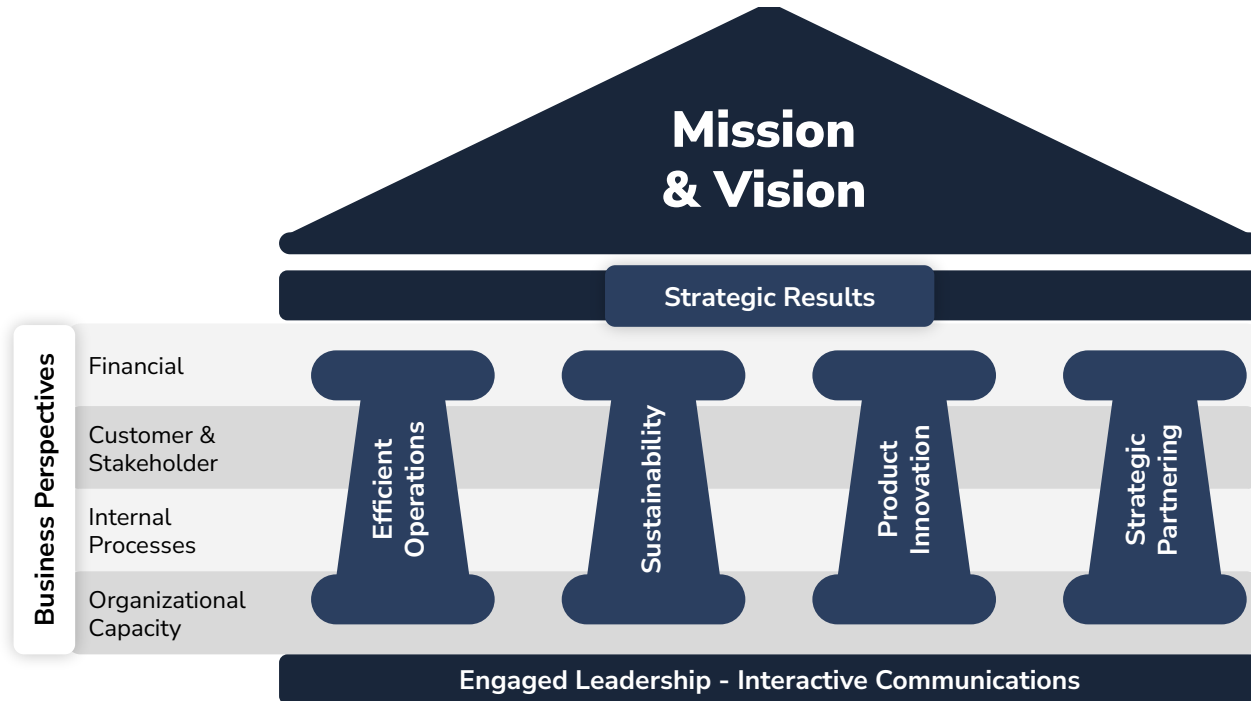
Mission & Vision

Strategic Results

Business Perspectives

Financial

Customer & Stakeholder

Internal Processes

Organizational Capacity

Efficient Operations

Sustainability

Product Innovation

Strategic Partnering

Engaged Leadership - Interactive Communications